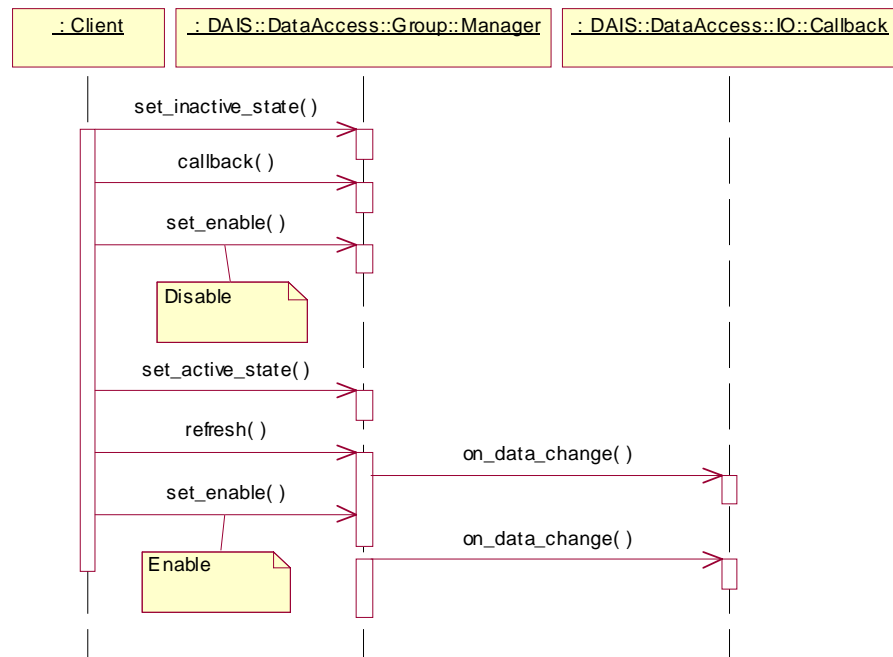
: Client

: DAIS::DataAccess::Group::Manager

: DAIS::DataAccess::IO::Callback

set_inactive_state( )

callback( )

set_enable( )

Disable

set_active_state( )

refresh( )

on_data_change( )

set_enable( )

on_data_change( )

Enable